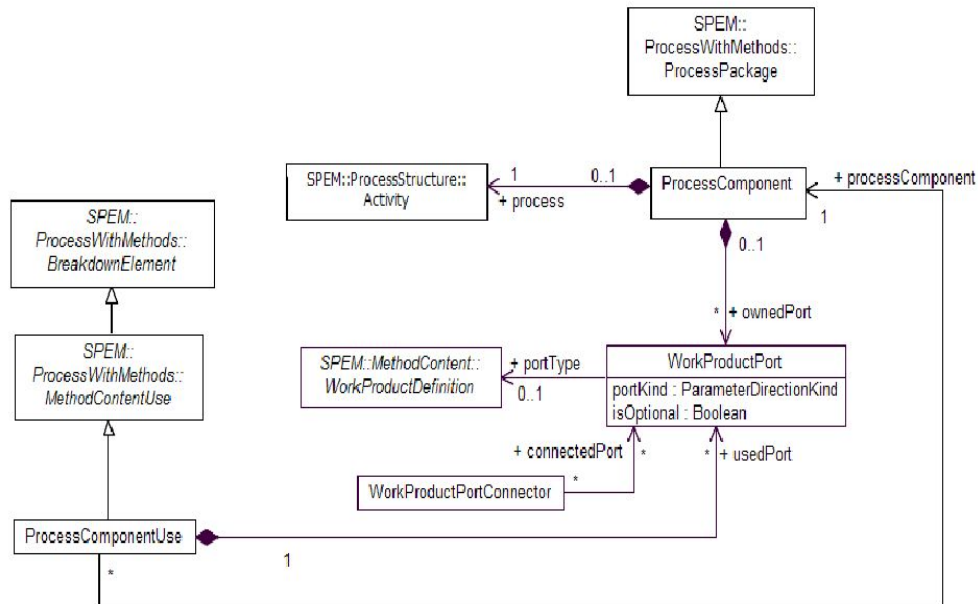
SPEM::
ProcessWithMethods::
ProcessPackage

SPEM::ProcessStructure::
Activity

1

0..1

+ process

ProcessComponent

+ processComponent

1

SPEM::
ProcessWithMethods::
BreakdownElement

0..1

* + ownedPort

SPEM::
ProcessWithMethods::
MethodContentUse

SPEM::MethodContent::
WorkProductDefinition

+ portType

0..1

WorkProductPort

portKind : ParameterDirectionKind
isOptional : Boolean

+ connectedPort

*

* + usedPort

WorkProductPortConnector

*

ProcessComponentUse

1

*